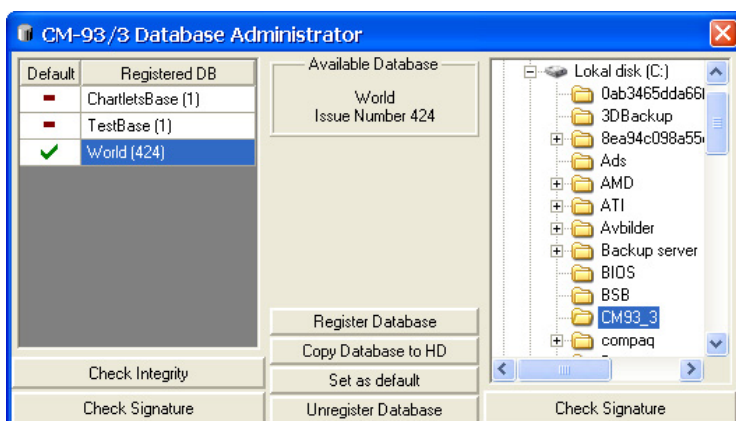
CM-93/3 Database Administrator

| Default | Registered DB |
|---|---|
| | ChartletsBase (1) |
| | TestBase (1) |
| ✔ | World (424) |

Available Database
World
Issue Number 424

Lokal disk (C:)
0ab3465dda66
3DBackup
8ea94c098a55
Ads
AMD
ATI
Avbilder
Backup server
BIOS
BSB
CM93_3
compaq

Register Database
Copy Database to HD
Set as default
Unregister Database

Check Integrity
Check Signature
Check Signature